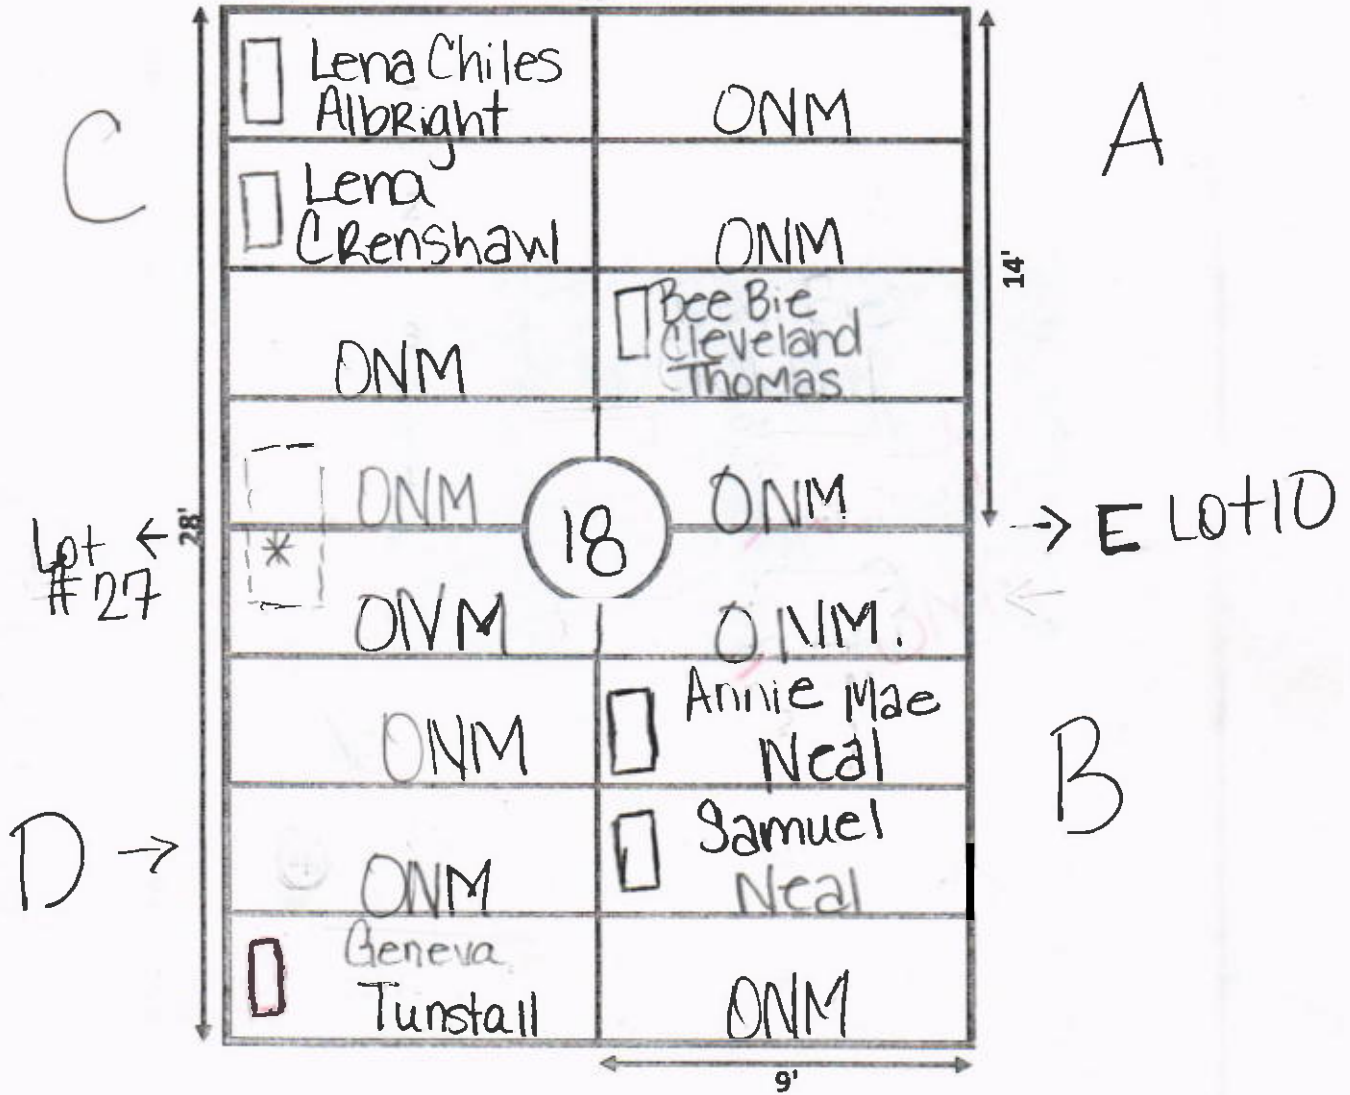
C

| Lena Chiles AlbRight | ONM |
|---|---|
| Lena CRenshawl | ONM |
| ONM | Bee Bie Cleveland Thomas |
| ONM | ONM |
| ONM | ONM. |
| ONM | Annie Mae Neal |
| ONM | Samuel Neal |
| Geneva Tunstall | ONM |

18

A

14'

→ E Lot10

Lot ← #27

28'

B

D →

9'